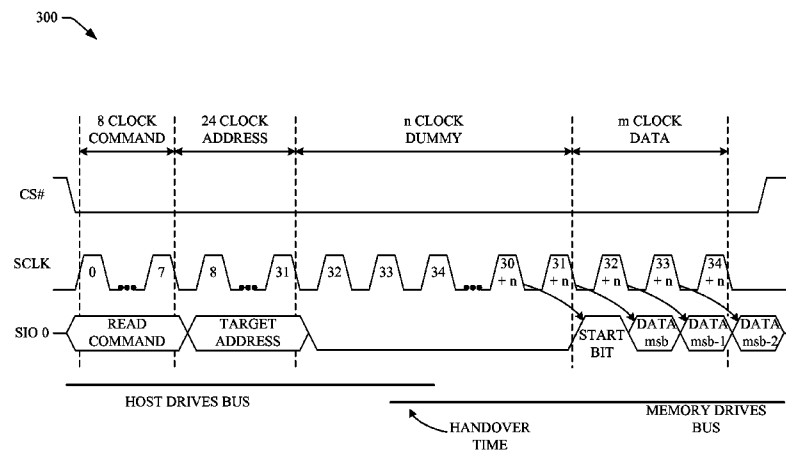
300

8 CLOCK COMMAND

24 CLOCK ADDRESS

n CLOCK DUMMY

m CLOCK DATA

CS#

SCLK

0

7

8

31

32

33

34

30 + n

31 + n

32 + n

33 + n

34 + n

SIO 0

READ COMMAND

TARGET ADDRESS

START BIT

DATA msb

DATA msb-1

DATA msb-2

HOST DRIVES BUS

MEMORY DRIVES BUS

HANDOVER TIME